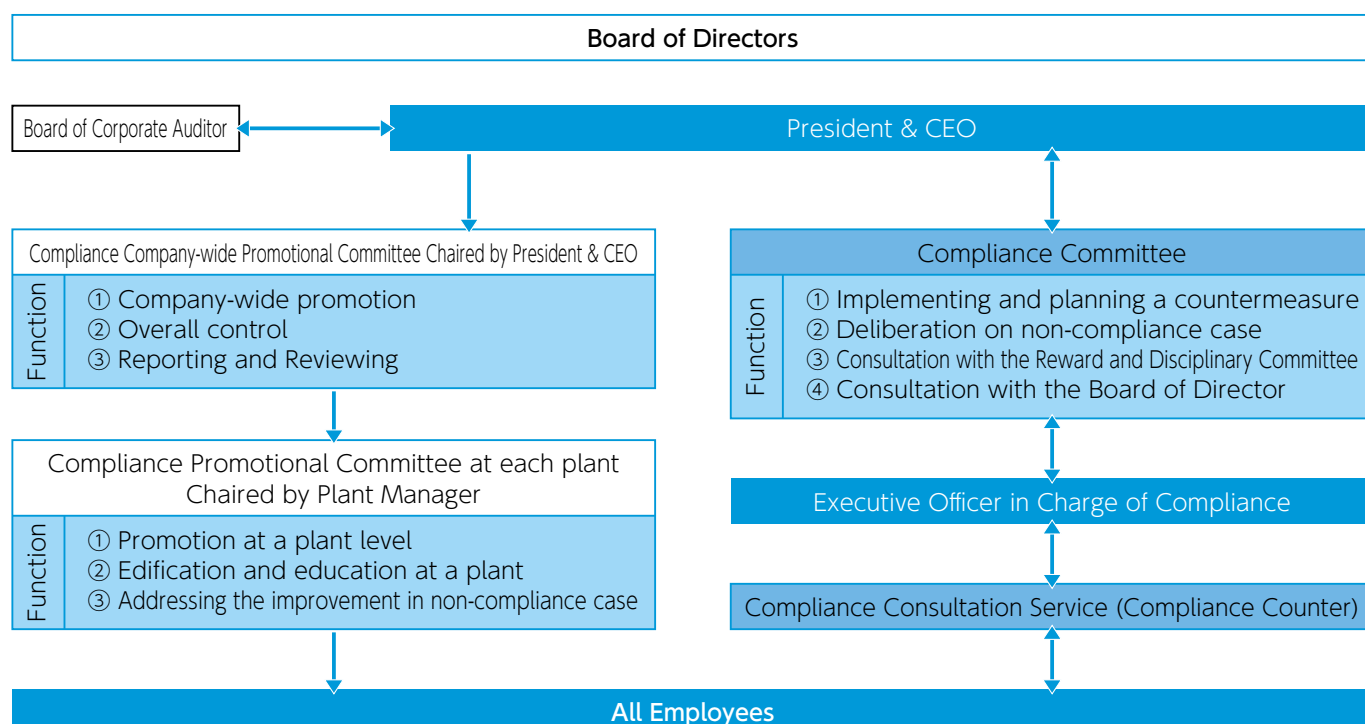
Board of Directors

Board of Corporate Auditor

President & CEO

Compliance Company-wide Promotional Committee Chaired by President & CEO

Function

① Company-wide promotion
② Overall control
③ Reporting and Reviewing

Compliance Committee

Function

① Implementing and planning a countermeasure
② Deliberation on non-compliance case
③ Consultation with the Reward and Disciplinary Committee
④ Consultation with the Board of Director

Compliance Promotional Committee at each plant Chaired by Plant Manager

Function

① Promotion at a plant level
② Edification and education at a plant
③ Addressing the improvement in non-compliance case

Executive Officer in Charge of Compliance

Compliance Consultation Service (Compliance Counter)

All Employees